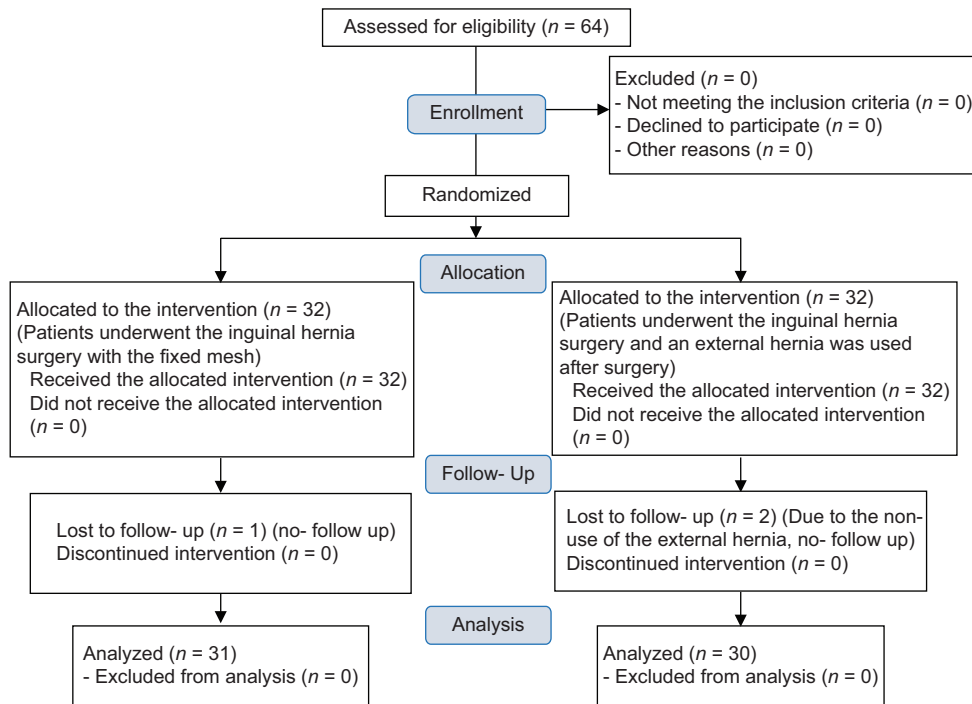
Assessed for eligibility ($n$ = 64)

Enrollment

Excluded ($n$ = 0)
- Not meeting the inclusion criteria ($n$ = 0)
- Declined to participate ($n$ = 0)
- Other reasons ($n$ = 0)

Randomized

Allocation

Allocated to the intervention ($n$ = 32)
(Patients underwent the inguinal hernia surgery with the fixed mesh)
Received the allocated intervention ($n$ = 32)
Did not receive the allocated intervention ($n$ = 0)

Allocated to the intervention ($n$ = 32)
(Patients underwent the inguinal hernia surgery and an external hernia was used after surgery)
Received the allocated intervention ($n$ = 32)
Did not receive the allocated intervention ($n$ = 0)

Follow- Up

Lost to follow- up ($n$ = 1) (no- follow up)
Discontinued intervention ($n$ = 0)

Lost to follow- up ($n$ = 2) (Due to the non-use of the external hernia, no- follow up)
Discontinued intervention ($n$ = 0)

Analysis

Analyzed ($n$ = 31)
- Excluded from analysis ($n$ = 0)

Analyzed ($n$ = 30)
- Excluded from analysis ($n$ = 0)